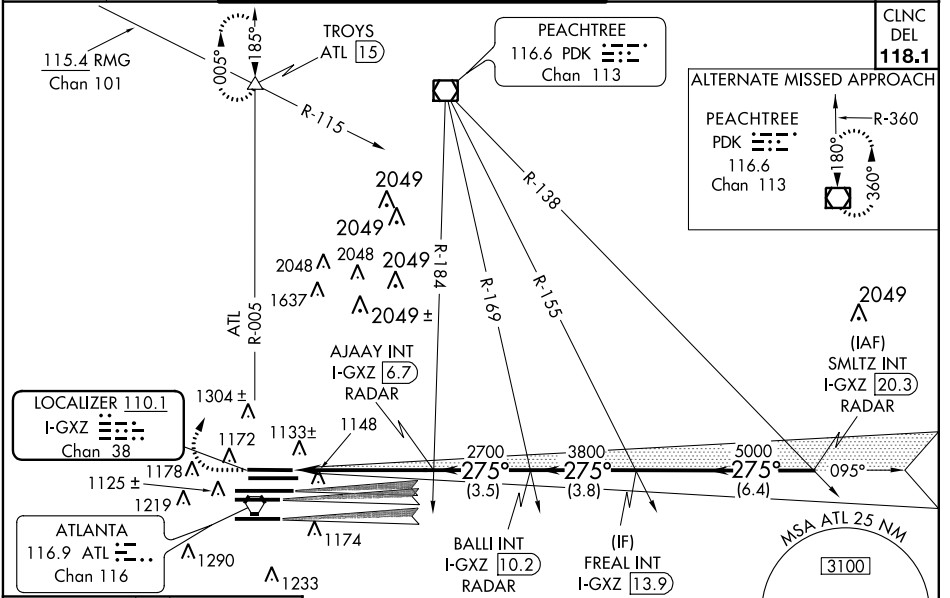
CLNC DEL 118.1

115.4 RMG
Chan 101

005°
185°

TROYS
ATL 15

PEACHTREE
116.6 PDK
Chan 113

ALTERNATE MISSED APPROACH

PEACHTREE
PDK
116.6
Chan 113

R-360
180°
360°

R-115

R-138

2049
2049
2048
2048
2049
1637
2049 ±

R-184
R-169
R-155

ATL
R-005

AJAAY INT
I-GXZ 6.7
RADAR

2049

(IAF)
SMLTZ INT
I-GXZ 20.3
RADAR

LOCALIZER 110.1
I-GXZ
Chan 38

1304 ±
1172
1133±
1148
1178
1125 ±
1219

2700
3800
5000
275°
275°
275°
095°
(3.5)
(3.8)
(6.4)

ATLANTA
116.9 ATL
Chan 116

1290
1174
1233

BALLI INT
I-GXZ 10.2
RADAR

(IF)
FREAL INT
I-GXZ 13.9

MSA ATL 25 NM
3100